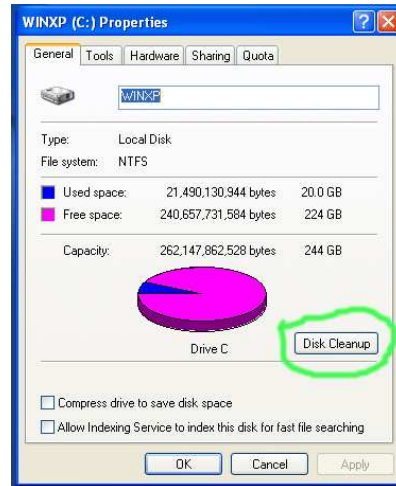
WINXP (C:) Properties

General | Tools | Hardware | Sharing | Quota

WINXP

Type: Local Disk
File system: NTFS

| | | |
|---|---|---|
| Used space: | 21,490,130,944 bytes | 20.0 GB |
| Free space: | 240,657,731,584 bytes | 224 GB |
| Capacity: | 262,147,862,528 bytes | 244 GB |

Drive C

Disk Cleanup

Compress drive to save disk space

Allow Indexing Service to index this disk for fast file searching

OK Cancel Apply